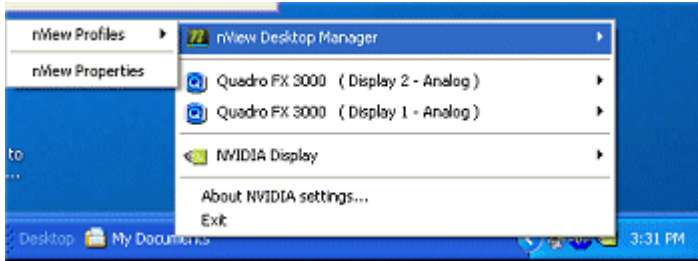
nView Profiles

nView Properties

nView Desktop Manager

Quadro FX 3000 ( Display 2 - Analog )

Quadro FX 3000 ( Display 1 - Analog )

NVIDIA Display

About NVIDIA settings...

Exit

to

...

Desktop

My Documents

3:31 PM